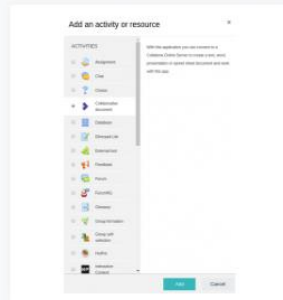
Add an activity or resource

×

ACTIVITIES

Assignment

Chat

Choice

Collaborative document

Database

Etherpad Lite

External tool

Feedback

Forum

FormWiz

Glossary

Group formation

Group self-selection

Hotline

Interactive Content

With this application you can connect to a Collabora Online Server to create a text, word, presentation or spreadsheet document and work with this app.

Add

Cancel